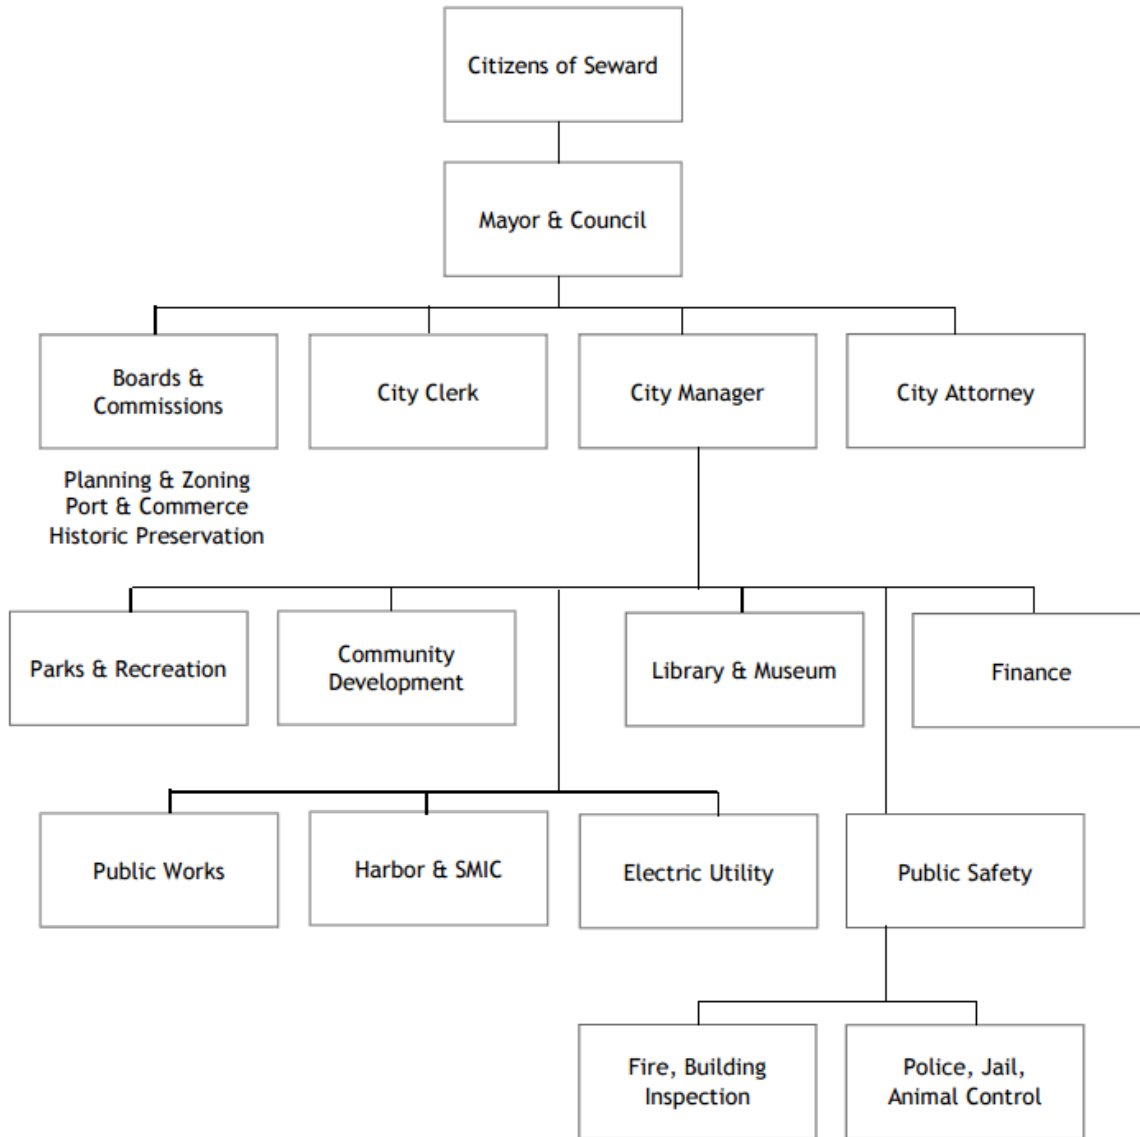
Citizens of Seward

Mayor & Council

Boards & Commissions

City Clerk

City Manager

City Attorney

Planning & Zoning
Port & Commerce
Historic Preservation

Parks & Recreation

Community Development

Library & Museum

Finance

Public Works

Harbor & SMIC

Electric Utility

Public Safety

Fire, Building Inspection

Police, Jail, Animal Control